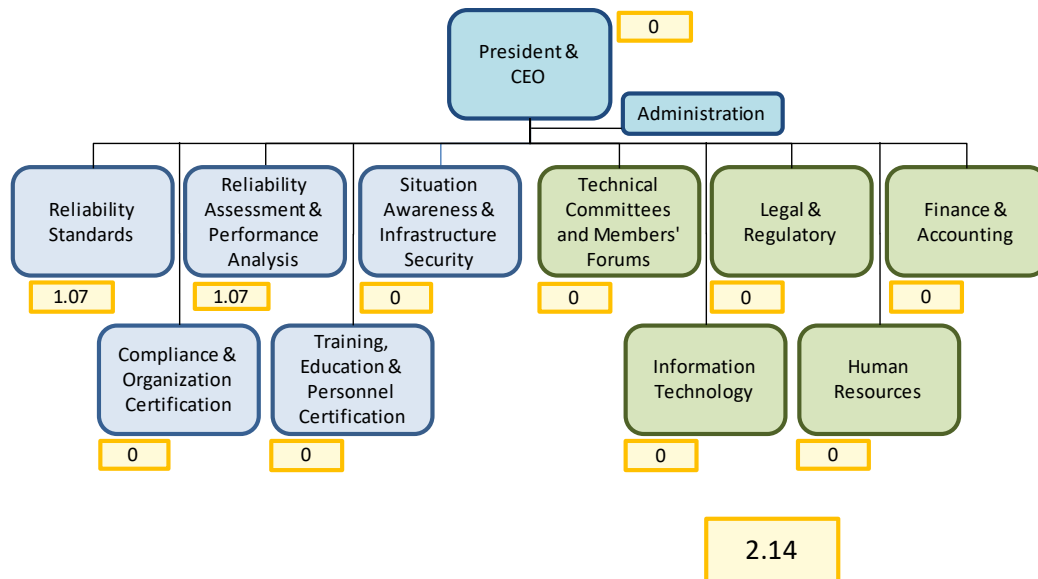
President & CEO

0

Administration

Reliability Standards

1.07

Reliability Assessment & Performance Analysis

1.07

Situation Awareness & Infrastructure Security

0

Technical Committees and Members' Forums

0

Legal & Regulatory

0

Finance & Accounting

0

Compliance & Organization Certification

0

Training, Education & Personnel Certification

0

Information Technology

0

Human Resources

0

2.14